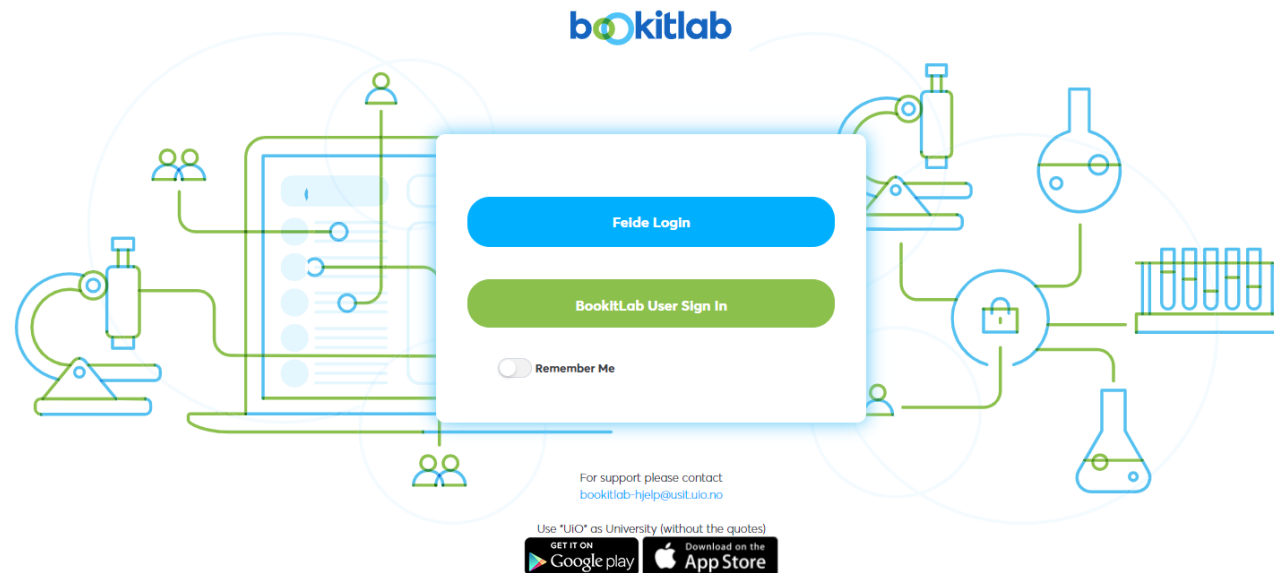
bookitlab

Feide Login

BookitLab User Sign In

Remember Me

For support please contact
bookitlab-hjelp@usit.uio.no

Use "UiO" as University (without the quotes)

GET IT ON Google play

Download on the App Store